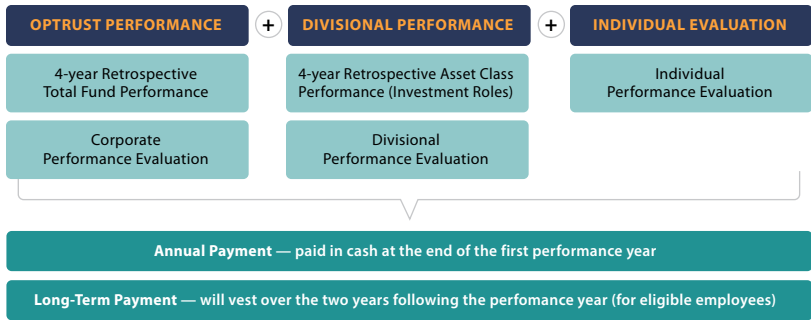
OPTRUST PERFORMANCE + DIVISIONAL PERFORMANCE + INDIVIDUAL EVALUATION

4-year Retrospective Total Fund Performance

Corporate Performance Evaluation

4-year Retrospective Asset Class Performance (Investment Roles)

Divisional Performance Evaluation

Individual Performance Evaluation

Annual Payment — paid in cash at the end of the first performance year

Long-Term Payment — will vest over the two years following the perfomance year (for eligible employees)